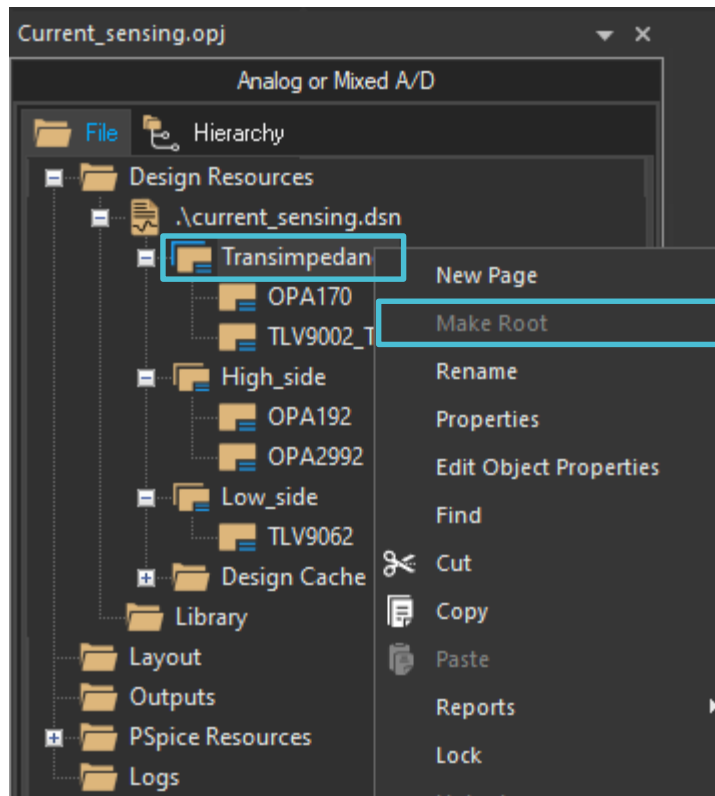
Current_sensing.opj

Analog or Mixed A/D

File
Hierarchy

Design Resources
.\current_sensing.dsn
Transimpedan
OPA170
TLV9002_T
High_side
OPA192
OPA2992
Low_side
TLV9062
Design Cache
Library
Layout
Outputs
PSpice Resources
Logs

New Page
Make Root
Rename
Properties
Edit Object Properties
Find
Cut
Copy
Paste
Reports
Lock